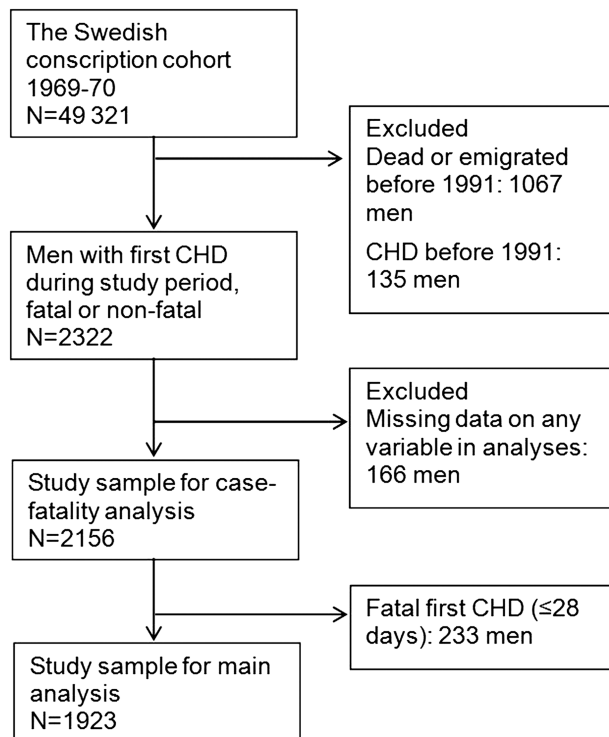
The Swedish conscription cohort 1969-70
N=49 321

Excluded
Dead or emigrated before 1991: 1067 men

CHD before 1991: 135 men

Men with first CHD during study period, fatal or non-fatal
N=2322

Excluded
Missing data on any variable in analyses: 166 men

Study sample for case-fatality analysis
N=2156

Fatal first CHD (≤28 days): 233 men

Study sample for main analysis
N=1923